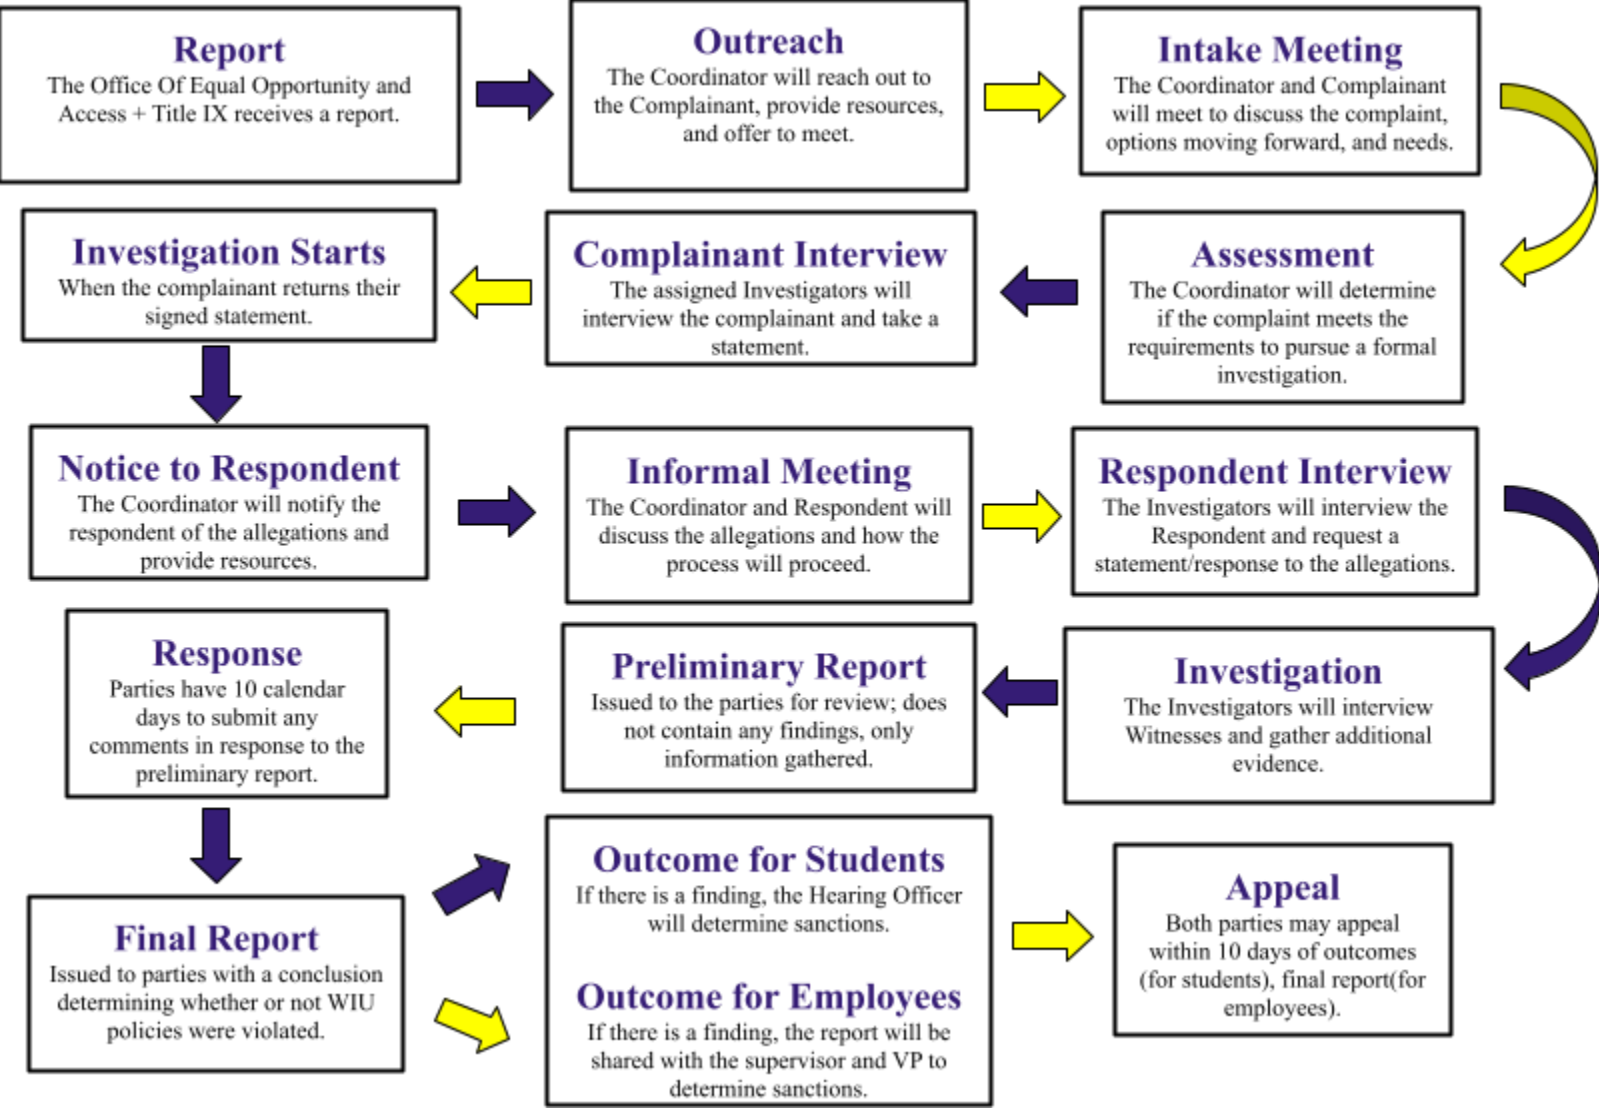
Report
The Office Of Equal Opportunity and Access + Title IX receives a report.

Outreach
The Coordinator will reach out to the Complainant, provide resources, and offer to meet.

Intake Meeting
The Coordinator and Complainant will meet to discuss the complaint, options moving forward, and needs.

Assessment
The Coordinator will determine if the complaint meets the requirements to pursue a formal investigation.

Complainant Interview
The assigned Investigators will interview the complainant and take a statement.

Investigation Starts
When the complainant returns their signed statement.

Notice to Respondent
The Coordinator will notify the respondent of the allegations and provide resources.

Informal Meeting
The Coordinator and Respondent will discuss the allegations and how the process will proceed.

Respondent Interview
The Investigators will interview the Respondent and request a statement/response to the allegations.

Investigation
The Investigators will interview Witnesses and gather additional evidence.

Preliminary Report
Issued to the parties for review; does not contain any findings, only information gathered.

Response
Parties have 10 calendar days to submit any comments in response to the preliminary report.

Final Report
Issued to parties with a conclusion determining whether or not WIU policies were violated.

Outcome for Students
If there is a finding, the Hearing Officer will determine sanctions.

Outcome for Employees
If there is a finding, the report will be shared with the supervisor and VP to determine sanctions.

Appeal
Both parties may appeal within 10 days of outcomes (for students), final report(for employees).